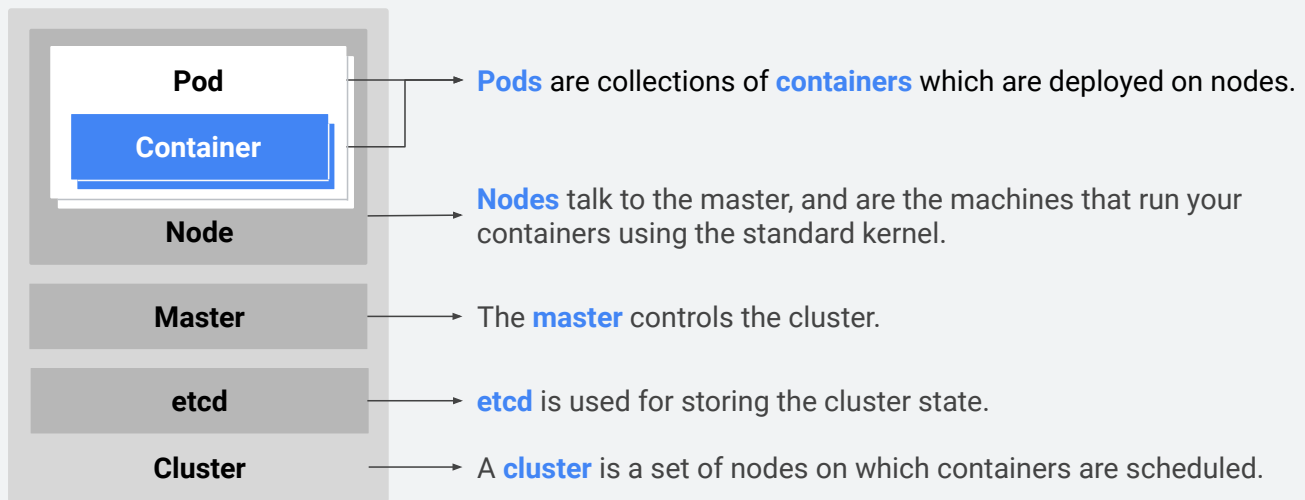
Pod

Container

Node

Master

etcd

Cluster

Pods are collections of containers which are deployed on nodes.

Nodes talk to the master, and are the machines that run your containers using the standard kernel.

The master controls the cluster.

etcd is used for storing the cluster state.

A cluster is a set of nodes on which containers are scheduled.